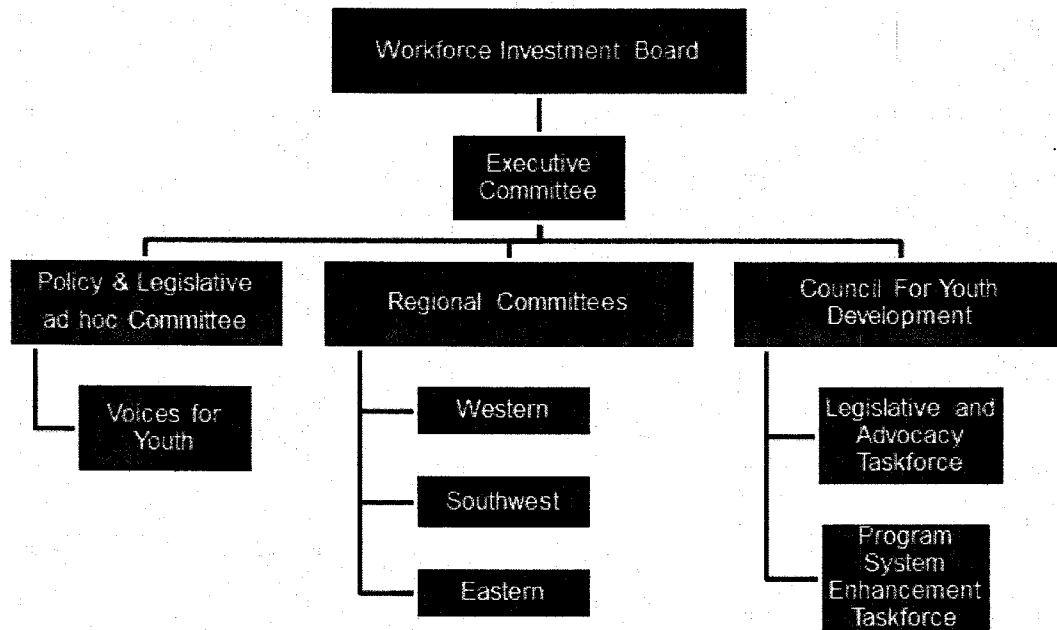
Workforce Investment Board

Executive Committee

Policy & Legislative ad hoc Committee

Regional Committees

Council For Youth Development

Voices for Youth

Western

Southwest

Eastern

Legislative and Advocacy Taskforce

Program System Enhancement Taskforce